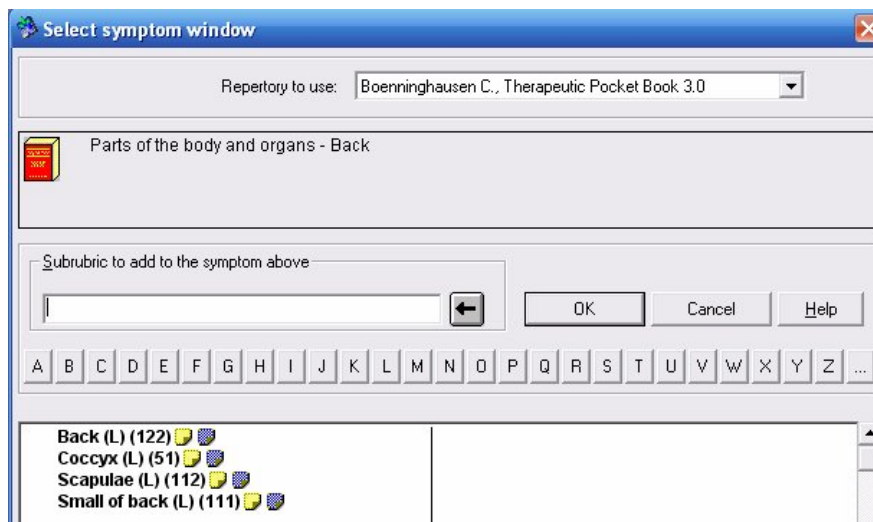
Select symptom window

Repertory to use: Boenninghausen C., Therapeutic Pocket Book 3.0

Parts of the body and organs - Back

Subrubric to add to the symptom above

OK
Cancel
Help

A B C D E F G H I J K L M N O P Q R S T U V W X Y Z ...

Back (L) (122)
Coccyx (L) (51)
Scapulae (L) (112)
Small of back (L) (111)